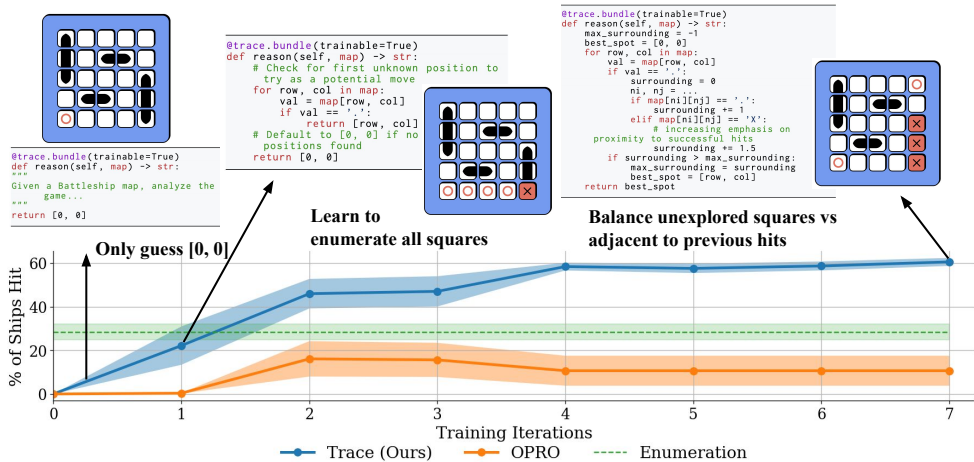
@trace.bundle(trainable=True)
def reason(self, map) -> str:
"""
Given a Battleship map, analyze the game...
"""
return [0, 0]

@trace.bundle(trainable=True)
def reason(self, map) -> str:
    # Check for first unknown position to try as a potential move
    for row, col in map:
        val = map[row, col]
        if val == '.':
            return [row, col]
    # Default to [0, 0] if no positions found
    return [0, 0]

@trace.bundle(trainable=True)
def reason(self, map) -> str:
    max_surrounding = -1
    best_spot = [0, 0]
    for row, col in map:
        val = map[row, col]
        if val == '.':
            surrounding = 0
            ni, nj = ...
            if map[ni][nj] == '.':
                surrounding += 1
            elif map[ni][nj] == 'X':
                # increasing emphasis on proximity to successful hits
                surrounding += 1.5
        if surrounding > max_surrounding:
            max_surrounding = surrounding
            best_spot = [row, col]
    return best_spot

Only guess [0, 0]

Learn to enumerate all squares

Balance unexplored squares vs adjacent to previous hits

% of Ships Hit

0
20
40
60

0 1 2 3 4 5 6 7

Training Iterations

Trace (Ours)   OPRO   Enumeration